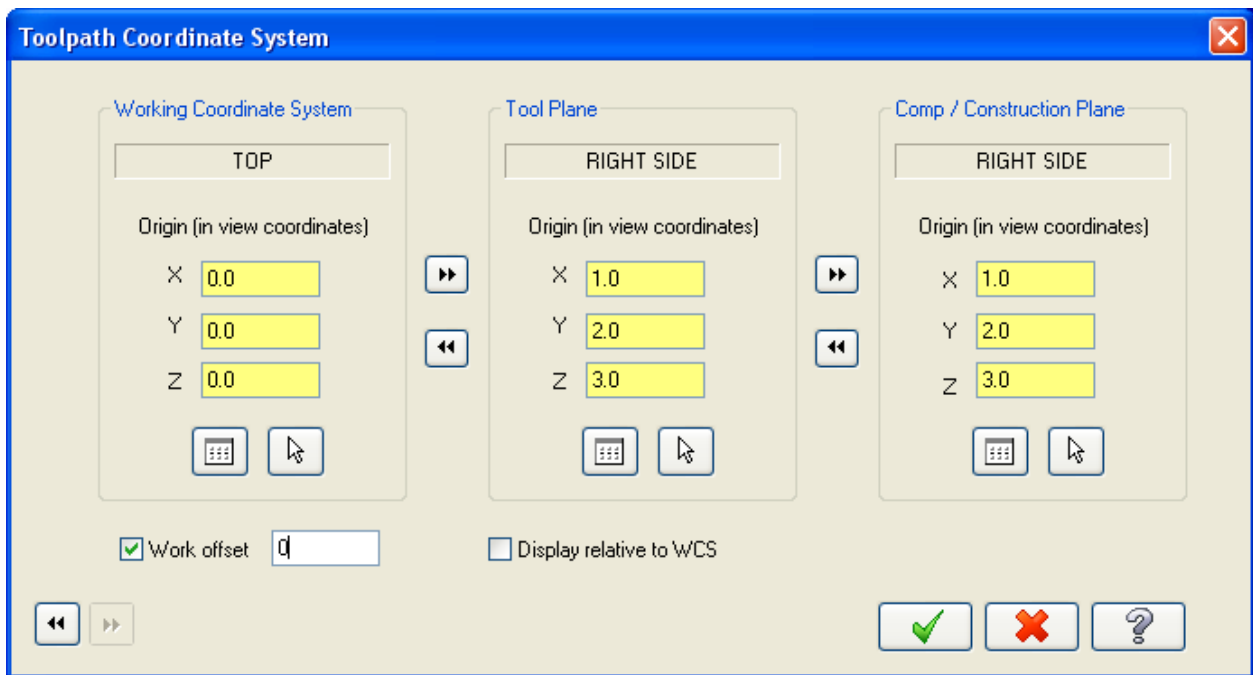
Toolpath Coordinate System

Working Coordinate System

TOP

Origin (in view coordinates)

X 0.0

Y 0.0

Z 0.0

Tool Plane

RIGHT SIDE

Origin (in view coordinates)

X 1.0

Y 2.0

Z 3.0

Comp / Construction Plane

RIGHT SIDE

Origin (in view coordinates)

X 1.0

Y 2.0

Z 3.0

Work offset 0

Display relative to WCS